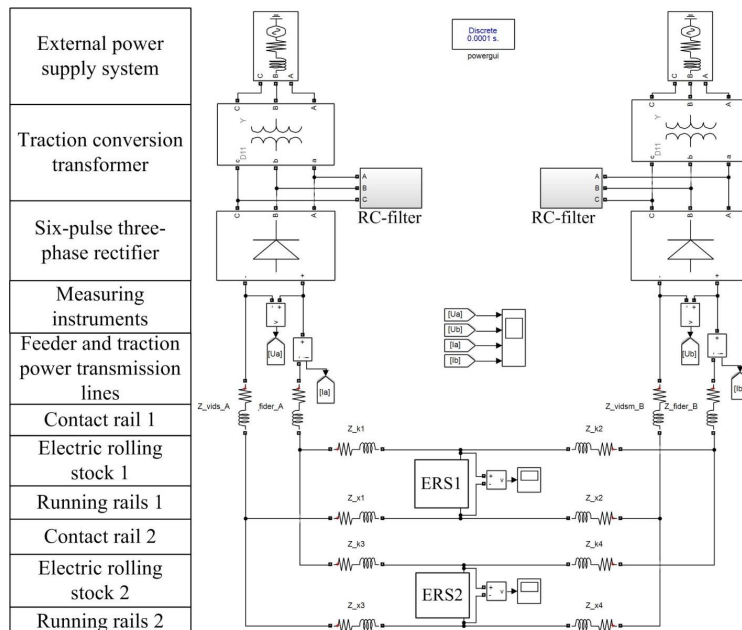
| External power supply system |
|---|
| Traction conversion transformer |
| Six-pulse three-phase rectifier |
| Measuring instruments |
| Feeder and traction power transmission lines |
| Contact rail 1 |
| Electric rolling stock 1 |
| Running rails 1 |
| Contact rail 2 |
| Electric rolling stock 2 |
| Running rails 2 |

Discrete
0.0001 s.
powergui

C B A
Y
D11
c b a
A
B
C
RC-filter
C B A
- +
[Ua]
[Ia]
[Ua]
[Ub]
[Ia]
[Ib]
Z_vids_A
Z_fider_A
Z_k1
Z_k2
ERS1
+ v -
Z_x1
Z_x2
Z_k3
Z_k4
ERS2
+ v -
Z_x3
Z_x4

C B A
Y
D11
c b a
A
B
C
RC-filter
C B A
- +
[Ub]
[Ib]
Z_vidsm_B
Z_fider_B